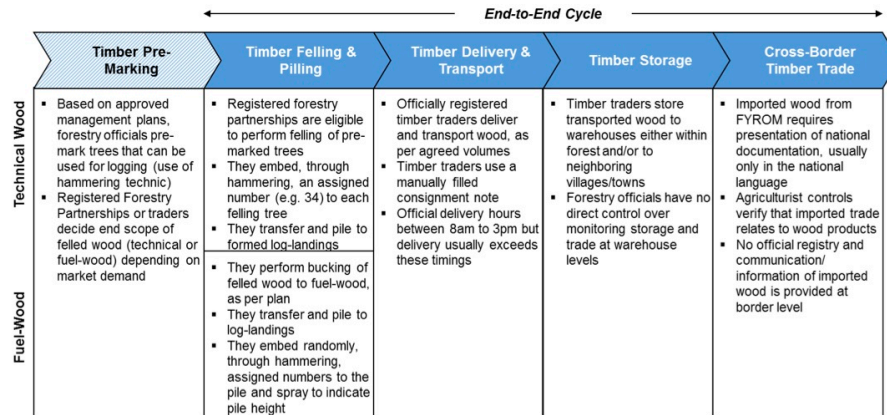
End-to-End Cycle

| | Timber Pre-Marking | Timber Felling & Pilling | Timber Delivery & Transport | Timber Storage | Cross-Border Timber Trade |
|---|---|---|---|---|---|
| Technical Wood | ▪ Based on approved management plans, forestry officials pre-mark trees that can be used for logging (use of hammering technic) ▪ Registered Forestry Partnerships or traders decide end scope of felled wood (technical or fuel-wood) depending on market demand | ▪ Registered forestry partnerships are eligible to perform felling of pre-marked trees ▪ They embed, through hammering, an assigned number (e.g. 34) to each felling tree ▪ They transfer and pile to formed log-landings | ▪ Officially registered timber traders deliver and transport wood, as per agreed volumes ▪ Timber traders use a manually filled consignment note ▪ Official delivery hours between 8am to 3pm but delivery usually exceeds these timings | ▪ Timber traders store transported wood to warehouses either within forest and/or to neighboring villages/towns ▪ Forestry officials have no direct control over monitoring storage and trade at warehouse levels | ▪ Imported wood from FYROM requires presentation of national documentation, usually only in the national language ▪ Agriculturist controls verify that imported trade relates to wood products ▪ No official registry and communication/ information of imported wood is provided at border level |
| Fuel-Wood | | ▪ They perform bucking of felled wood to fuel-wood, as per plan ▪ They transfer and pile to log-landings ▪ They embed randomly, through hammering, assigned numbers to the pile and spray to indicate pile height | | | |